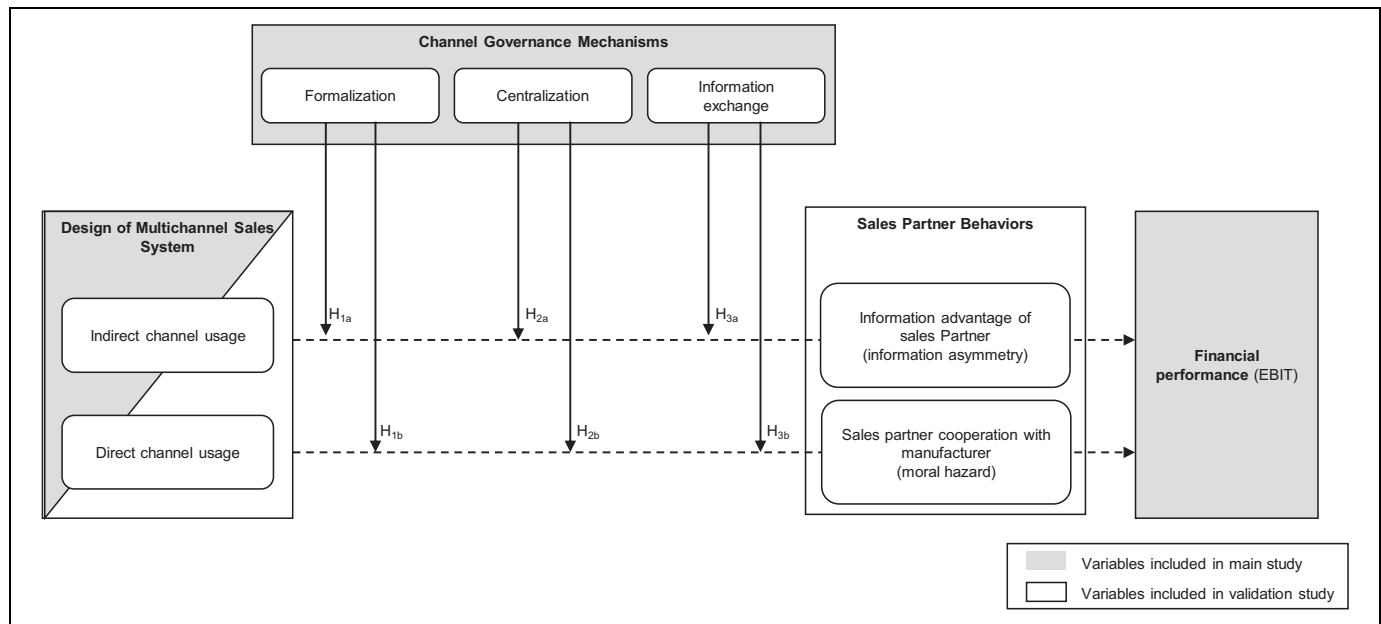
Channel Governance Mechanisms

Formalization

Centralization

Information exchange

Design of Multichannel Sales System

Indirect channel usage

Direct channel usage

$H_{1a}$

$H_{2a}$

$H_{3a}$

$H_{1b}$

$H_{2b}$

$H_{3b}$

Sales Partner Behaviors

Information advantage of sales Partner (information asymmetry)

Sales partner cooperation with manufacturer (moral hazard)

Financial performance (EBIT)

Variables included in main study

Variables included in validation study